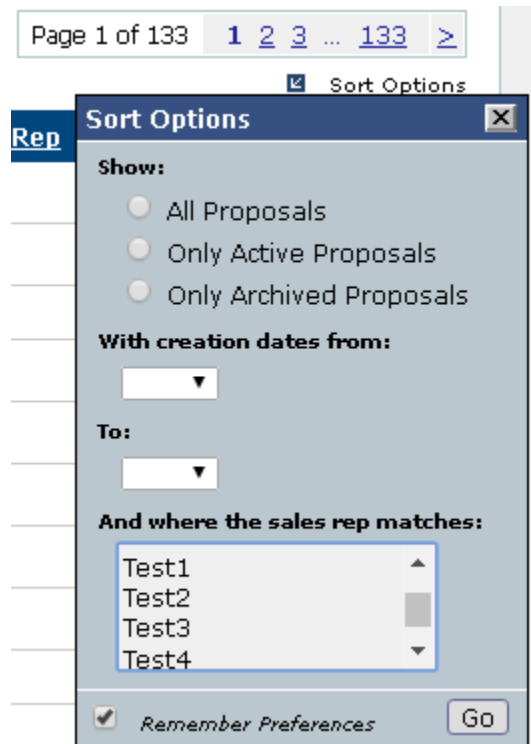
Page 1 of 133 1 2 3 ... 133 >

Sort Options

Rep

Sort Options

Show:

All Proposals

Only Active Proposals

Only Archived Proposals

With creation dates from:

To:

And where the sales rep matches:

Test1
Test2
Test3
Test4

Remember Preferences

Go